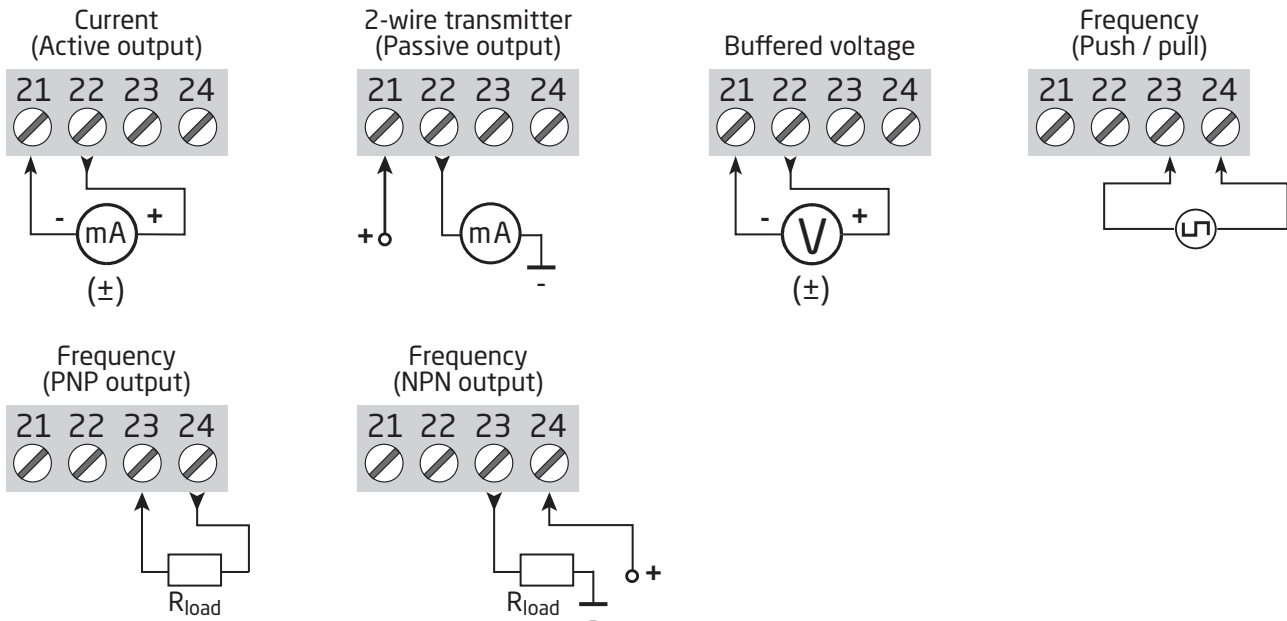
Current
(Active output)

21 22 23 24

- mA +

(±)

2-wire transmitter
(Passive output)

21 22 23 24

+ mA

-

Buffered voltage

21 22 23 24

- V +

(±)

Frequency
(Push / pull)

21 22 23 24

Frequency
(PNP output)

21 22 23 24

$R_{load}$

Frequency
(NPN output)

21 22 23 24

+

$R_{load}$